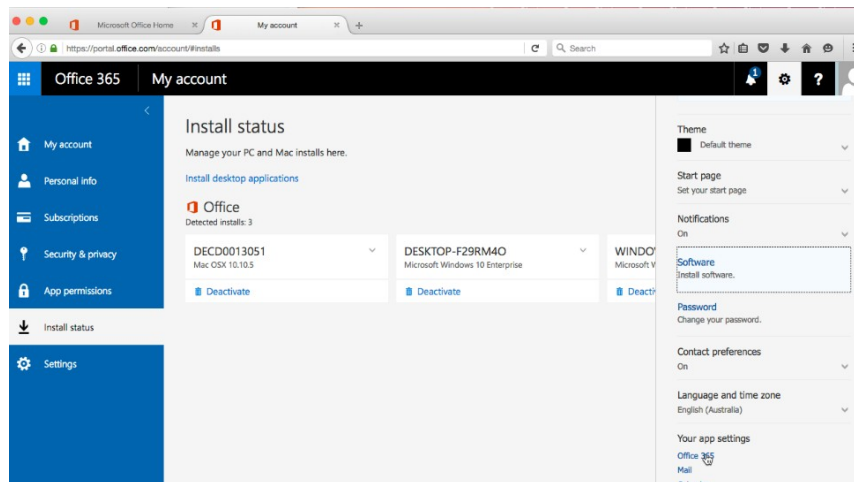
Microsoft Office Home
My account
https://portal.office.com/account/#installs
Search

Office 365
My account
1

My account
Personal info
Subscriptions
Security & privacy
App permissions
Install status
Settings

Install status
Manage your PC and Mac installs here.
Install desktop applications

Office
Detected installs: 3

DECD0013051
Mac OSX 10.10.5
Deactivate

DESKTOP-F29RM4O
Microsoft Windows 10 Enterprise
Deactivate

WINDO
Microsoft W
Deacti

Theme
Default theme

Start page
Set your start page

Notifications
On

Software
Install software.

Password
Change your password.

Contact preferences
On

Language and time zone
English (Australia)

Your app settings
Office 365
Mail